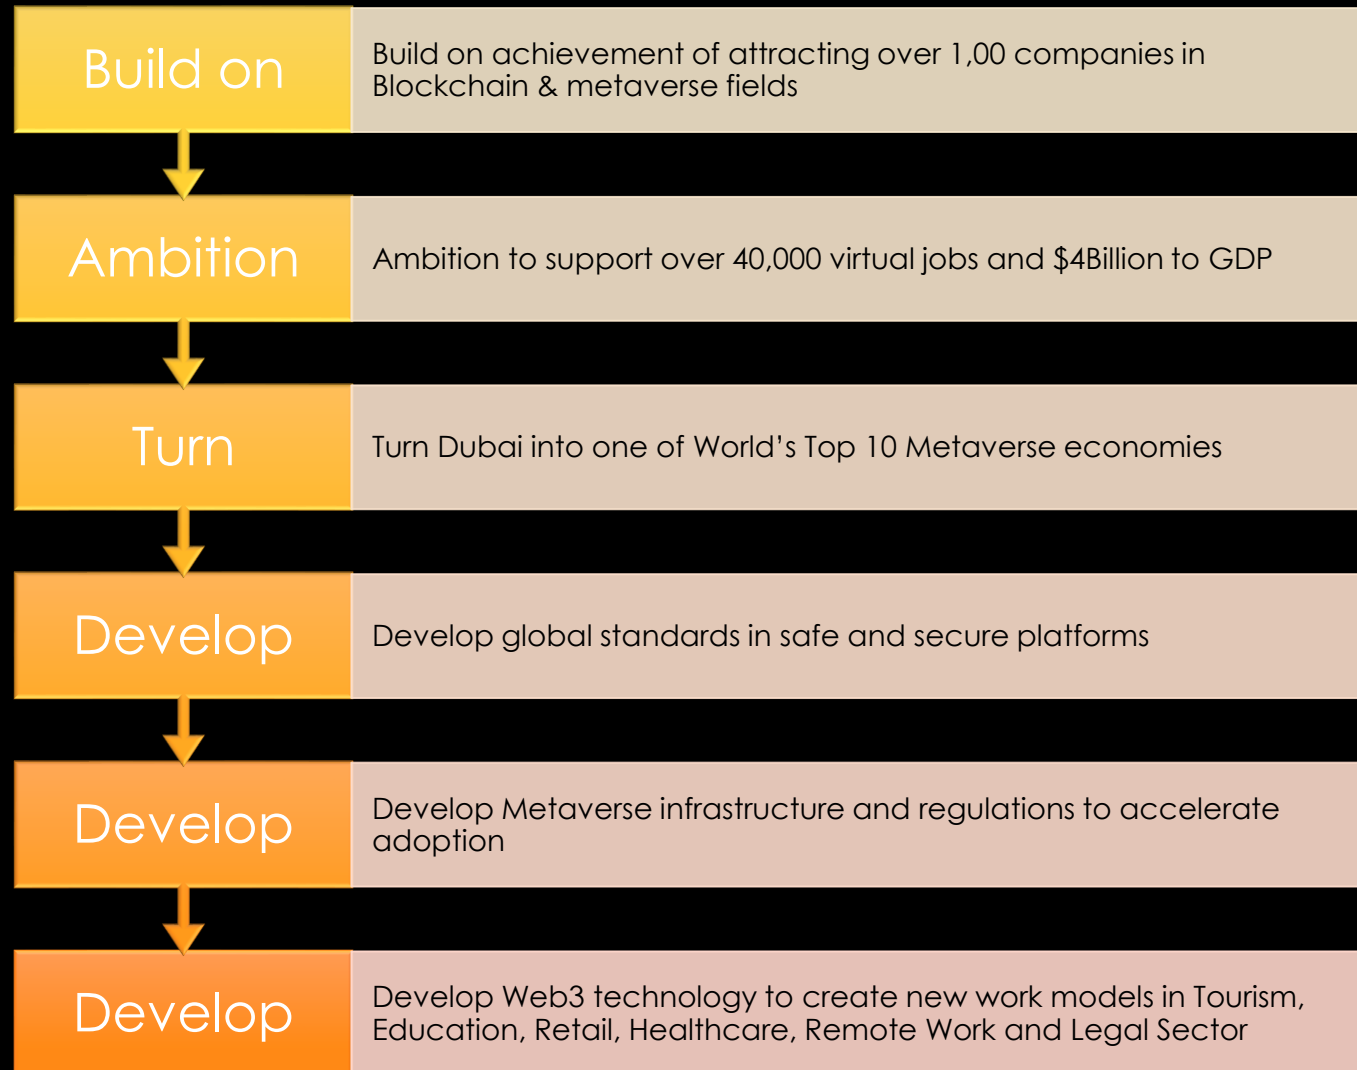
Build on

Build on achievement of attracting over 1,00 companies in Blockchain & metaverse fields

Ambition

Ambition to support over 40,000 virtual jobs and $4Billion to GDP

Turn

Turn Dubai into one of World’s Top 10 Metaverse economies

Develop

Develop global standards in safe and secure platforms

Develop

Develop Metaverse infrastructure and regulations to accelerate adoption

Develop

Develop Web3 technology to create new work models in Tourism, Education, Retail, Healthcare, Remote Work and Legal Sector